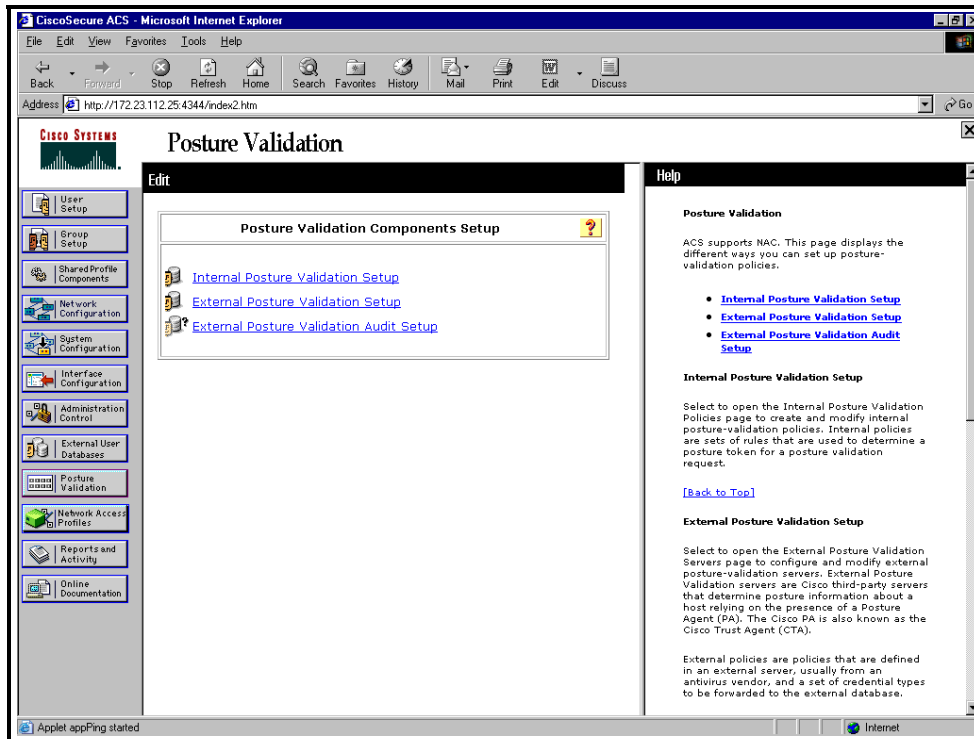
CiscoSecure ACS - Microsoft Internet Explorer

File Edit View Favorites Tools Help

Back Forward Stop Refresh Home Search Favorites History Mail Print Edit Discuss

Address http://172.23.112.25:4344/index2.htm

Go

CISCO SYSTEMS

Posture Validation

User Setup

Group Setup

Shared Profile Components

Network Configuration

System Configuration

Interface Configuration

Administration Control

External User Databases

Posture Validation

Network Access Profiles

Reports and Activity

Online Documentation

Edit

Posture Validation Components Setup

Internal Posture Validation Setup

External Posture Validation Setup

External Posture Validation Audit Setup

Help

Posture Validation

ACS supports NAC. This page displays the different ways you can set up posture-validation policies.

- Internal Posture Validation Setup
- External Posture Validation Setup
- External Posture Validation Audit Setup

Internal Posture Validation Setup

Select to open the Internal Posture Validation Policies page to create and modify internal posture-validation policies. Internal policies are sets of rules that are used to determine a posture token for a posture validation request.

[Back to Top]

External Posture Validation Setup

Select to open the External Posture Validation Servers page to configure and modify external posture-validation servers. External Posture Validation servers are Cisco third-party servers that determine posture information about a host relying on the presence of a Posture Agent (PA). The Cisco PA is also known as the Cisco Trust Agent (CTA).

External policies are policies that are defined in an external server, usually from an antivirus vendor, and a set of credential types to be forwarded to the external database.

Applet appPing started

Internet